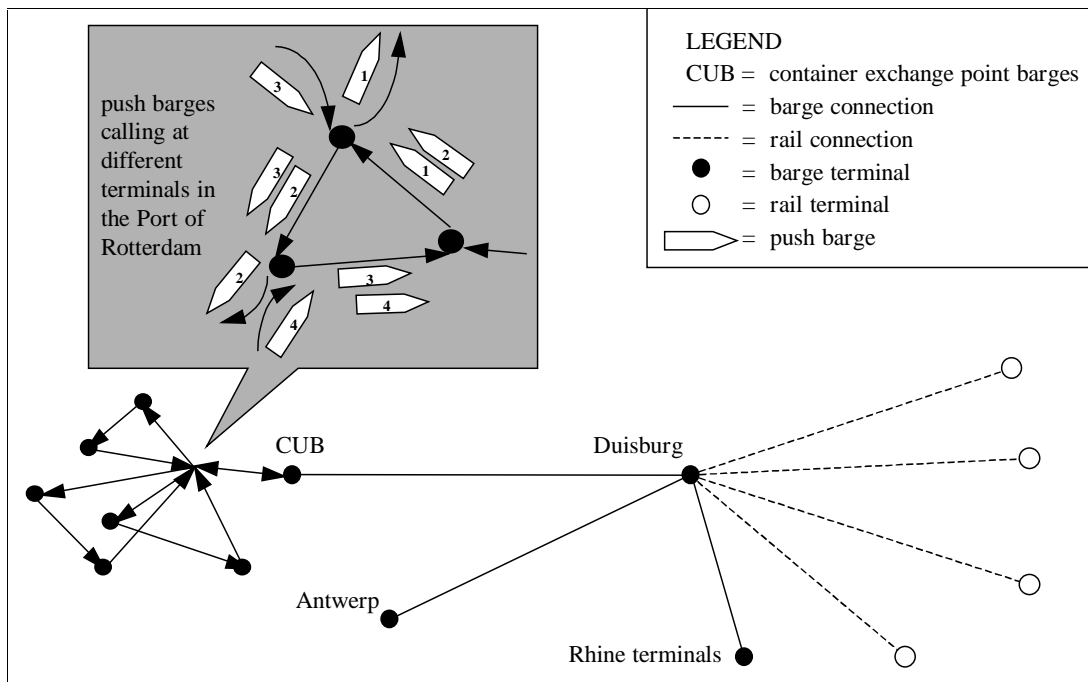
LEGEND
CUB = container exchange point barges
= barge connection
= rail connection
= barge terminal
= rail terminal
= push barge

push barges calling at different terminals in the Port of Rotterdam

3
1
2
1
3
2
2
3
4
4

CUB
Duisburg
Antwerp
Rhine terminals